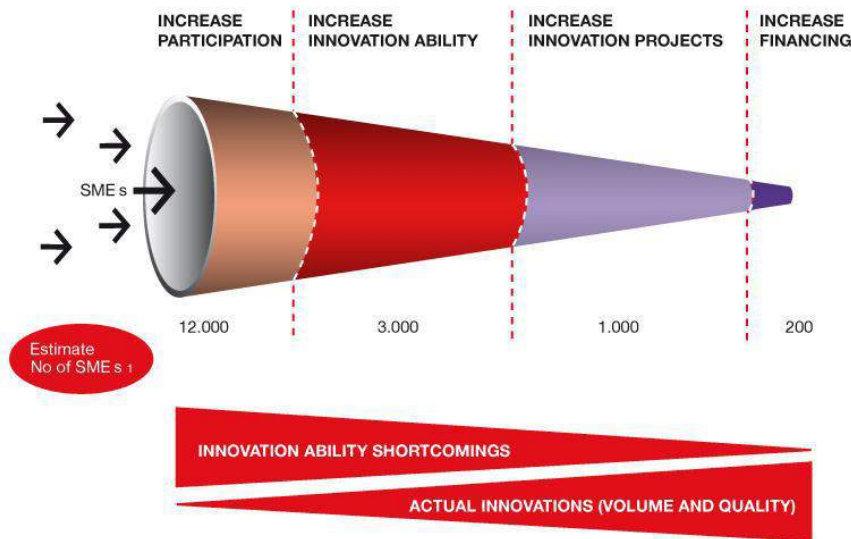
INCREASE PARTICIPATION

INCREASE INNOVATION ABILITY

INCREASE INNOVATION PROJECTS

INCREASE FINANCING

SME s

12.000

3.000

1.000

200

Estimate No of SME s 1

INNOVATION ABILITY SHORTCOMINGS

ACTUAL INNOVATIONS (VOLUME AND QUALITY)